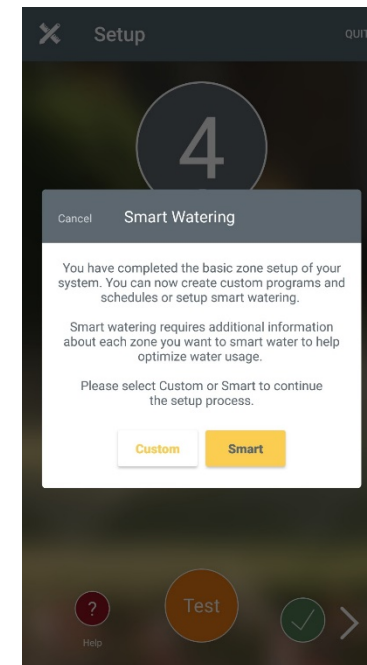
Setup

QUI

4

Cancel Smart Watering

You have completed the basic zone setup of your system. You can now create custom programs and schedules or setup smart watering.

Smart watering requires additional information about each zone you want to smart water to help optimize water usage.

Please select Custom or Smart to continue the setup process.

Custom

Smart

?

Help

Test